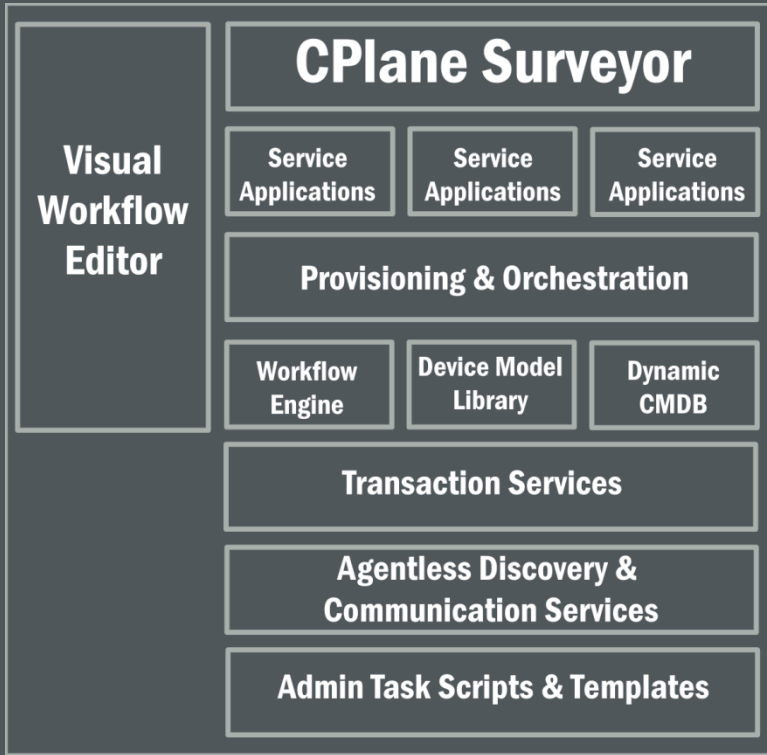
Visual Workflow Editor

CPlane Surveyor

Service Applications

Service Applications

Service Applications

Provisioning & Orchestration

Workflow Engine

Device Model Library

Dynamic CMDB

Transaction Services

Agentless Discovery & Communication Services

Admin Task Scripts & Templates